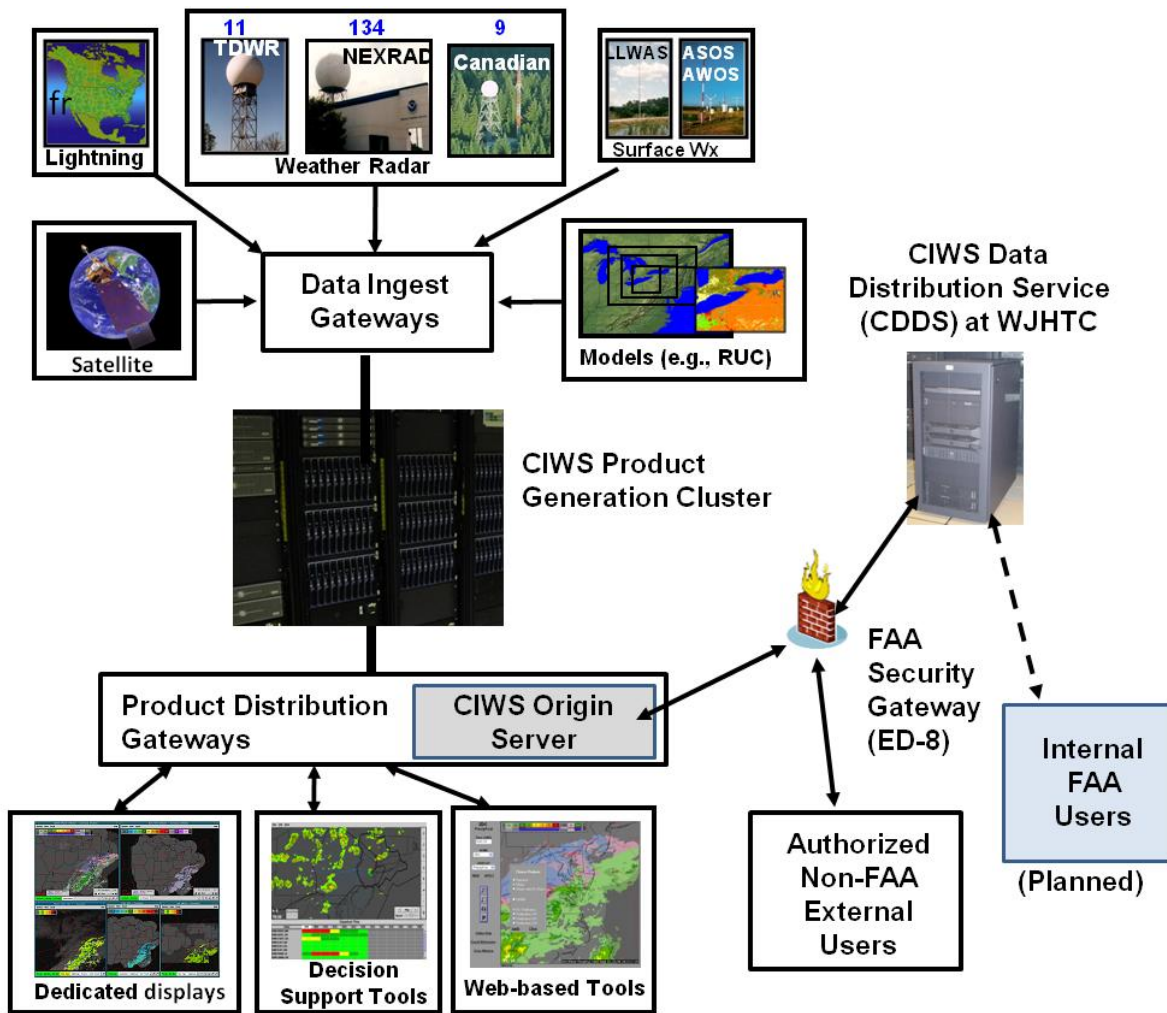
fr
Lightning

11
TDWR

134
NEXRAD

9
Canadian

Weather Radar

LLWAS

ASOS
AWOS

Surface Wx

Satellite

Data Ingest Gateways

Models (e.g., RUC)

CIWS Data Distribution Service (CDDS) at WJHTC

CIWS Product Generation Cluster

FAA Security Gateway (ED-8)

Product Distribution Gateways

CIWS Origin Server

Internal FAA Users

(Planned)

Authorized Non-FAA External Users

Dedicated displays

Decision Support Tools

Web-based Tools